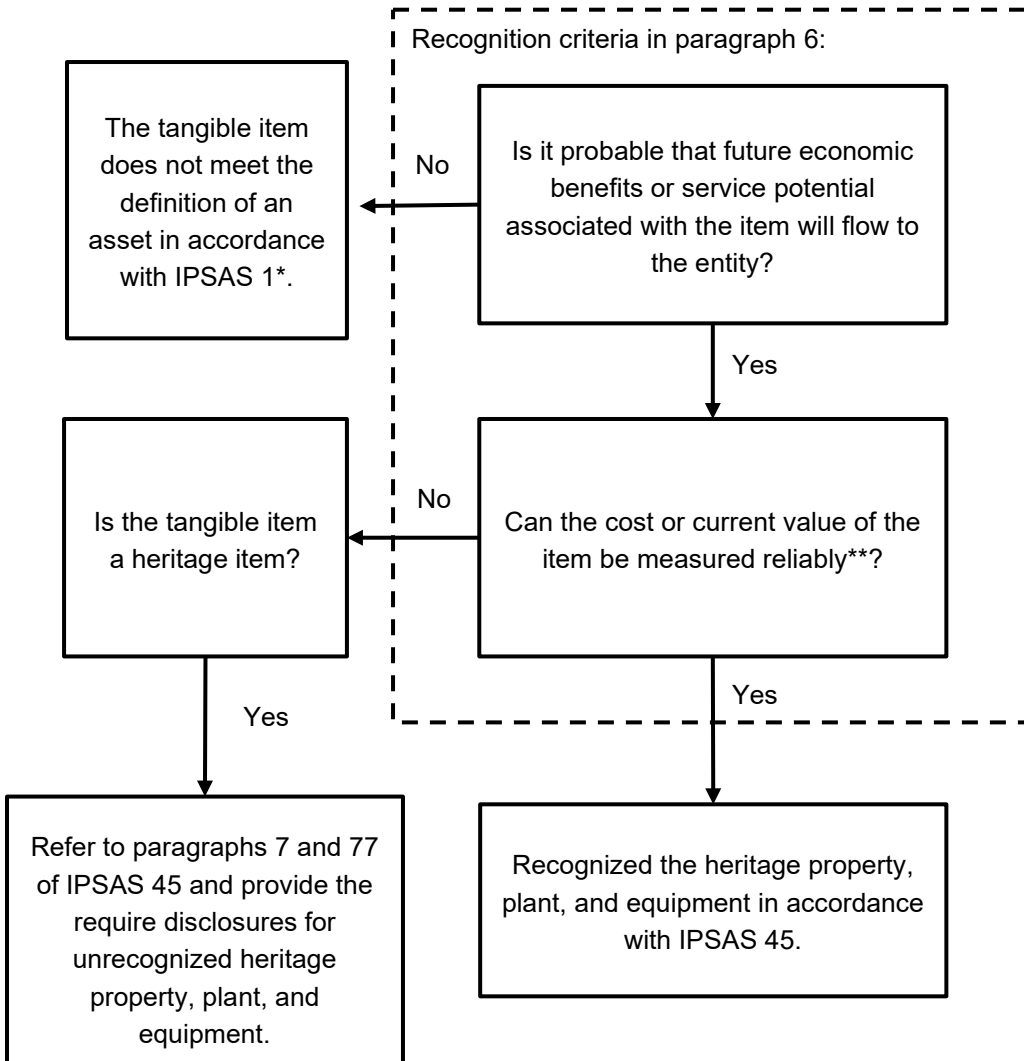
Recognition criteria in paragraph 6:

The tangible item does not meet the definition of an asset in accordance with IPSAS 1*.

No

Is it probable that future economic benefits or service potential associated with the item will flow to the entity?

Yes

Is the tangible item a heritage item?

No

Can the cost or current value of the item be measured reliably**?

Yes

Yes

Refer to paragraphs 7 and 77 of IPSAS 45 and provide the require disclosures for unrecognized heritage property, plant, and equipment.

Recognized the heritage property, plant, and equipment in accordance with IPSAS 45.